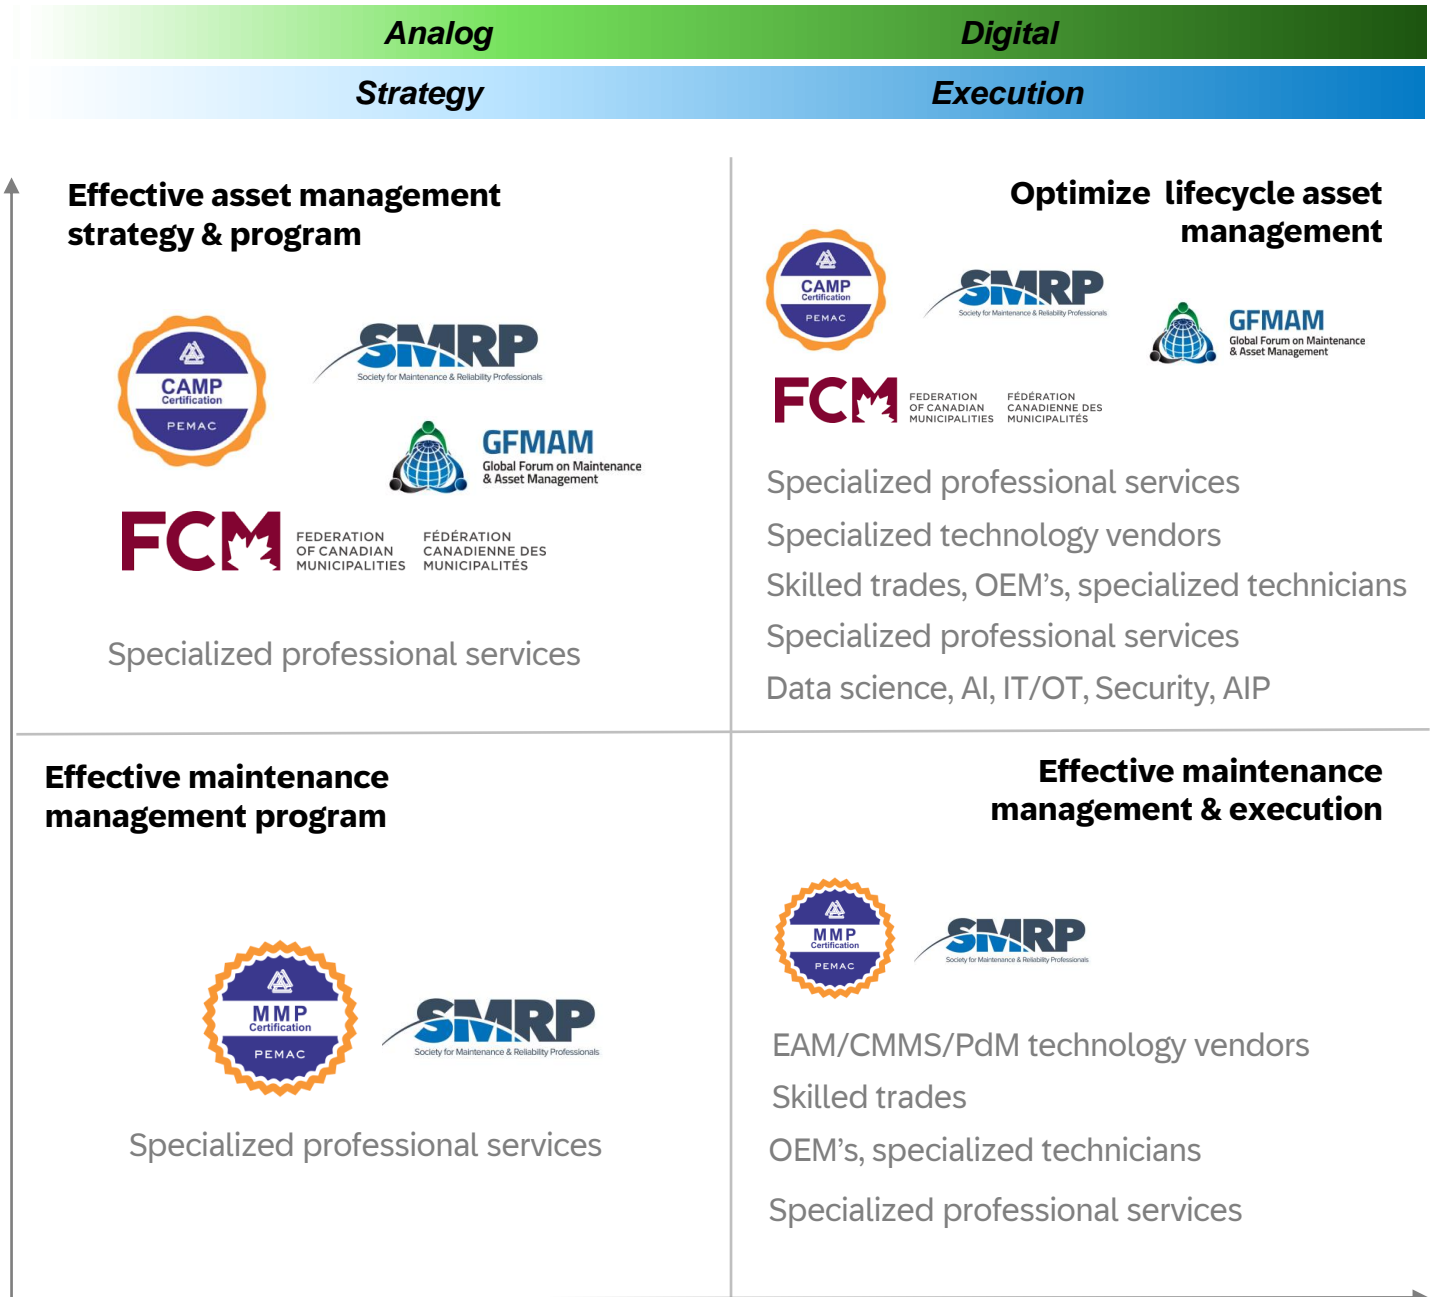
Analog

Digital

Strategy

Execution

Effective asset management strategy & program

CAMP
Certification
PEMAC

SMRP
Society for Maintenance & Reliability Professionals

GFMAM
Global Forum on Maintenance & Asset Management

FCM
FEDERATION OF CANADIAN MUNICIPALITIES
FÉDÉRATION CANADIENNE DES MUNICIPALITÉS

Specialized professional services

Optimize lifecycle asset management

CAMP
Certification
PEMAC

SMRP
Society for Maintenance & Reliability Professionals

GFMAM
Global Forum on Maintenance & Asset Management

FCM
FEDERATION OF CANADIAN MUNICIPALITIES
FÉDÉRATION CANADIENNE DES MUNICIPALITÉS

Specialized professional services

Specialized technology vendors

Skilled trades, OEM's, specialized technicians

Specialized professional services

Data science, AI, IT/OT, Security, AIP

Effective maintenance management program

MMP
Certification
PEMAC

SMRP
Society for Maintenance & Reliability Professionals

Specialized professional services

Effective maintenance management & execution

MMP
Certification
PEMAC

SMRP
Society for Maintenance & Reliability Professionals

EAM/CMMS/PdM technology vendors

Skilled trades

OEM's, specialized technicians

Specialized professional services